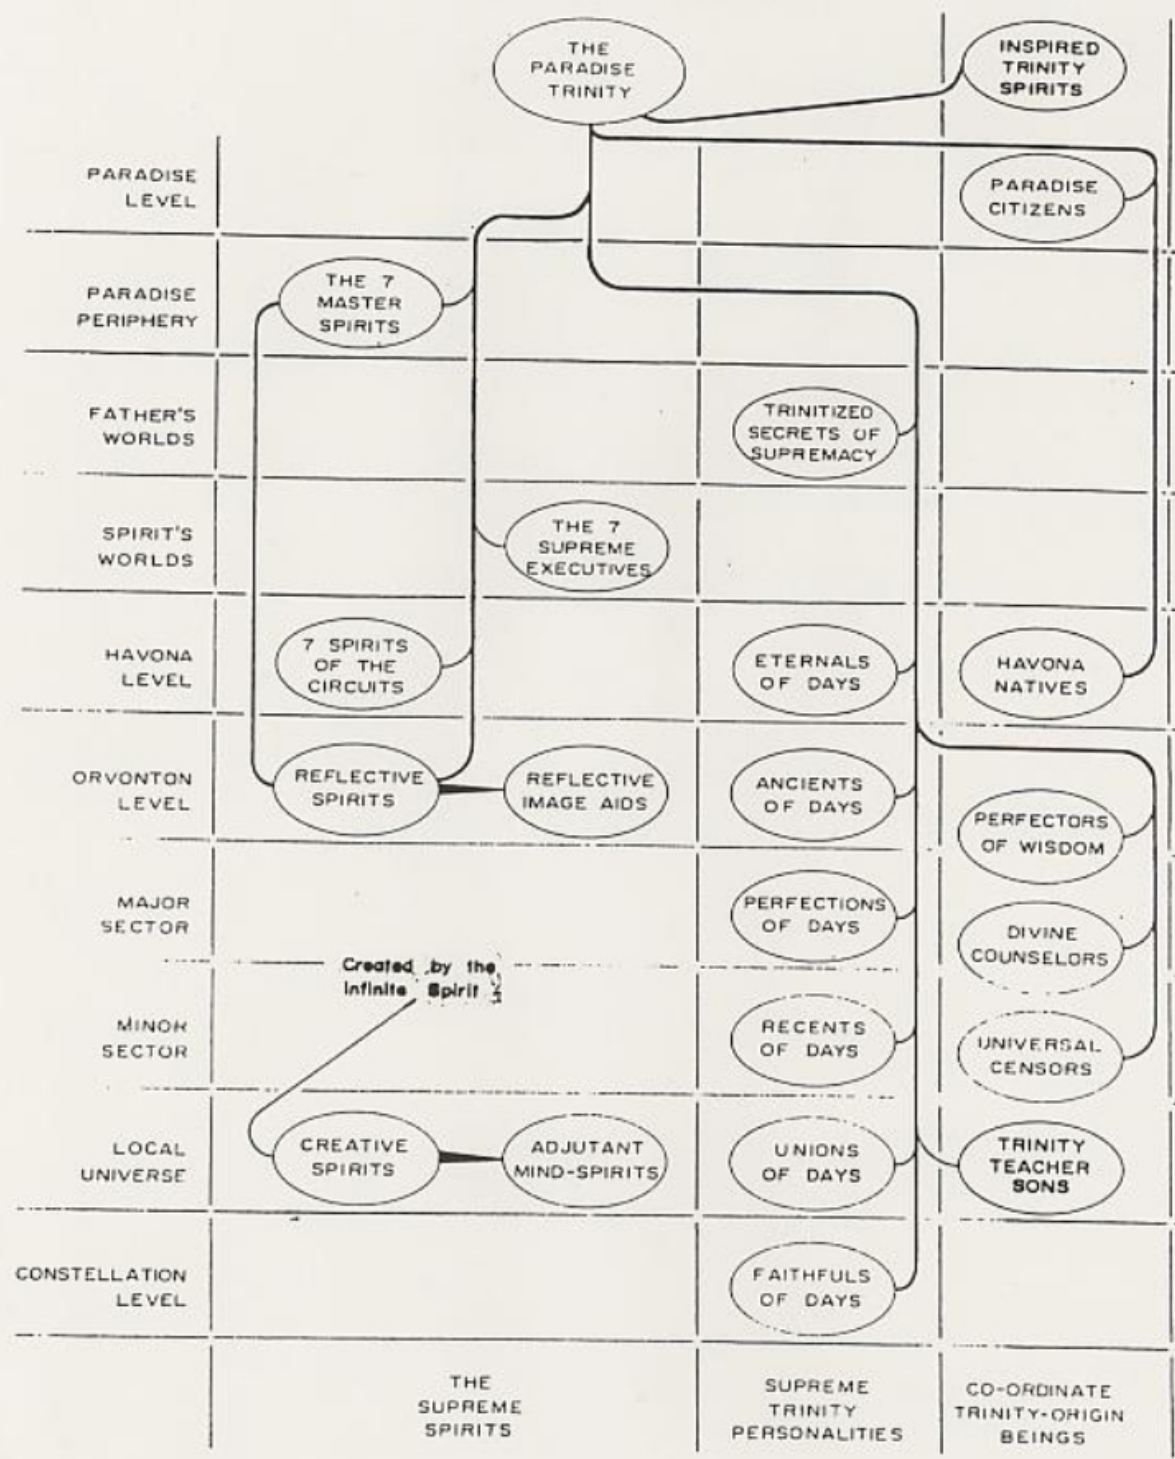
THE PARADISE TRINITY

INSPIRED TRINITY SPIRITS

PARADISE LEVEL

PARADISE CITIZENS

PARADISE PERIPHERY

THE 7 MASTER SPIRITS

FATHER'S WORLDS

TRINITIZED SECRETS OF SUPREMACY

SPIRIT'S WORLDS

THE 7 SUPREME EXECUTIVES

HAVONA LEVEL

7 SPIRITS OF THE CIRCUITS

ETERNALS OF DAYS

HAVONA NATIVES

ORVONTON LEVEL

REFLECTIVE SPIRITS

REFLECTIVE IMAGE AIDS

ANCIENTS OF DAYS

PERFECTORS OF WISDOM

MAJOR SECTOR

PERFECTIONS OF DAYS

DIVINE COUNSELORS

Created by the Infinite Spirit

MINOR SECTOR

RECENTS OF DAYS

UNIVERSAL CENSORS

LOCAL UNIVERSE

CREATIVE SPIRITS

ADJUTANT MIND-SPIRITS

UNIONS OF DAYS

TRINITY TEACHER SONS

CONSTELLATION LEVEL

FAITHFULS OF DAYS

THE SUPREME SPIRITS

SUPREME TRINITY PERSONALITIES

CO-ORDINATE TRINITY-ORIGIN BEINGS